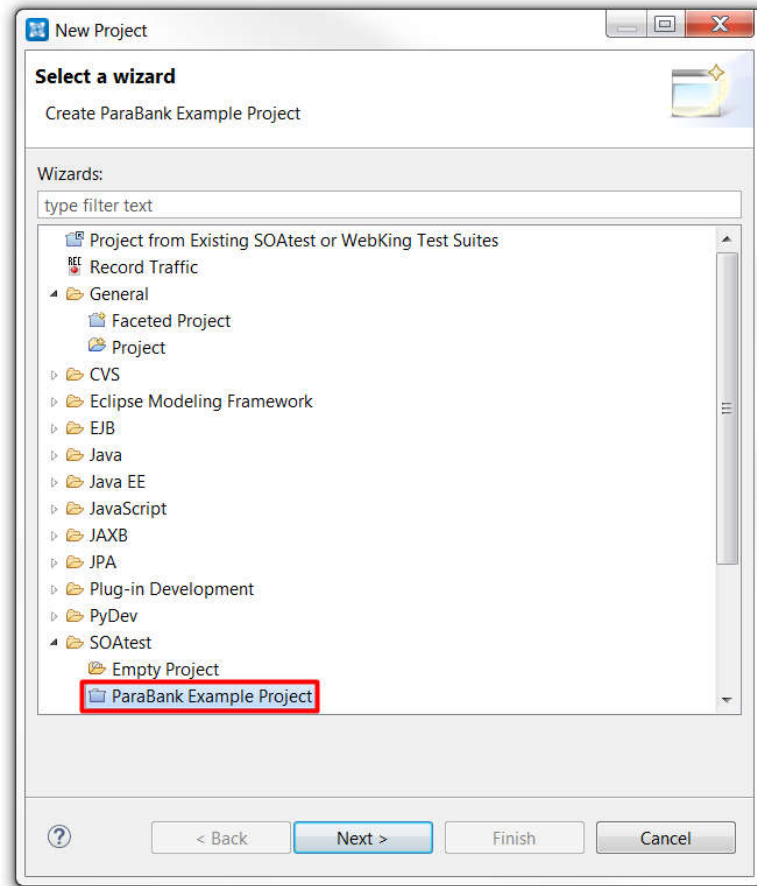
New Project

Select a wizard

Create ParaBank Example Project

Wizards:

type filter text

Project from Existing SOAtest or WebKing Test Suites
Record Traffic
General
Faceted Project
Project
CVS
Eclipse Modeling Framework
EJB
Java
Java EE
JavaScript
JAXB
JPA
Plug-in Development
PyDev
SOAtest
Empty Project
ParaBank Example Project

?
< Back
Next >
Finish
Cancel